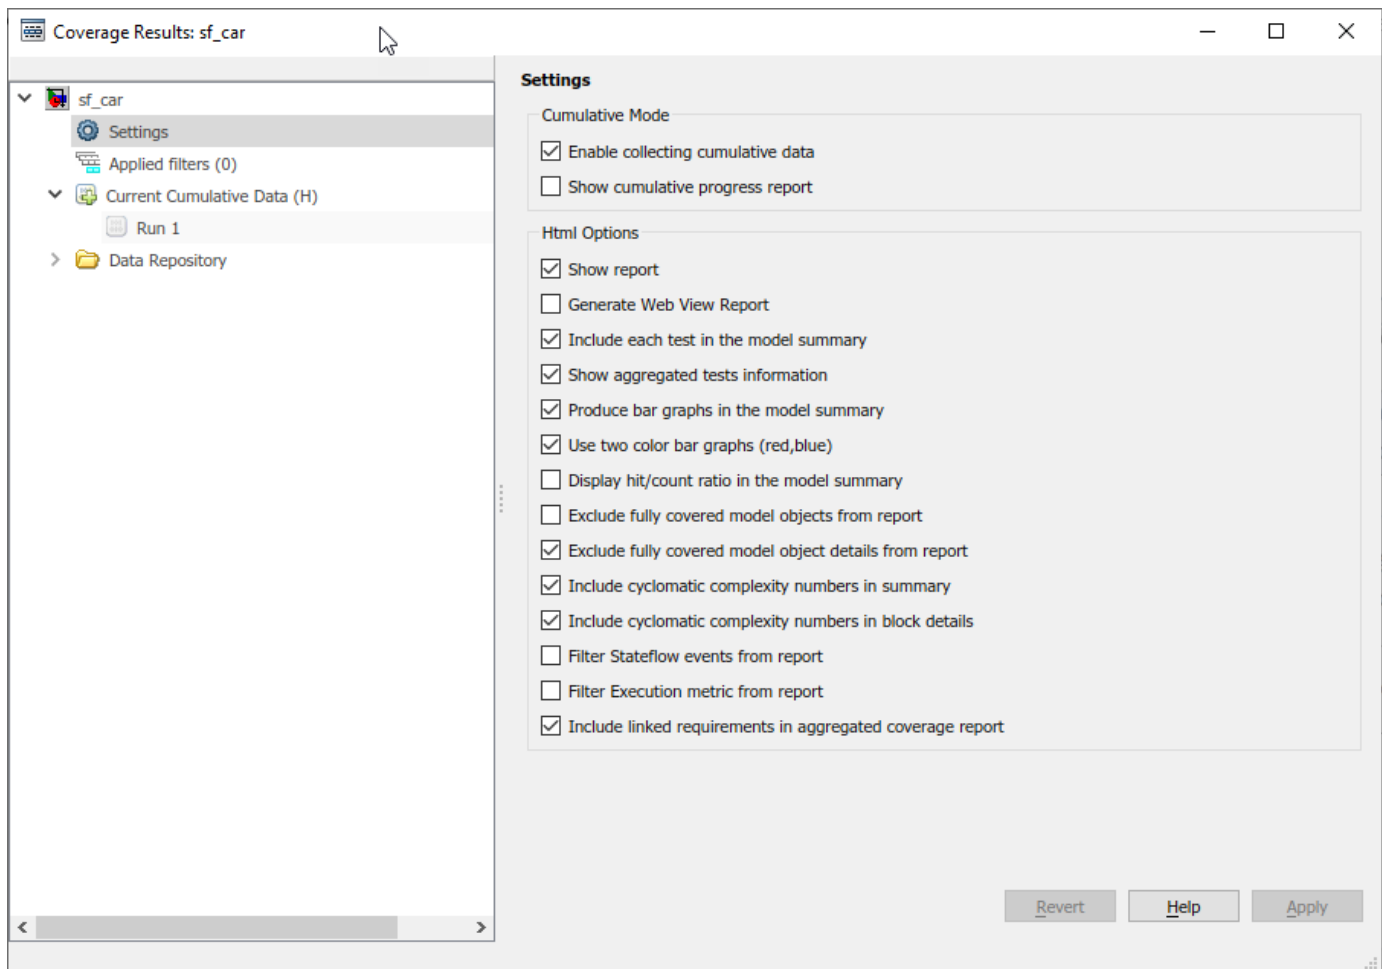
Coverage Results: sf_car

sf_car
Settings
Applied filters (0)
Current Cumulative Data (H)
Run 1
Data Repository

Settings

Cumulative Mode
Enable collecting cumulative data
Show cumulative progress report

Html Options
Show report
Generate Web View Report
Include each test in the model summary
Show aggregated tests information
Produce bar graphs in the model summary
Use two color bar graphs (red,blue)
Display hit/count ratio in the model summary
Exclude fully covered model objects from report
Exclude fully covered model object details from report
Include cyclomatic complexity numbers in summary
Include cyclomatic complexity numbers in block details
Filter Stateflow events from report
Filter Execution metric from report
Include linked requirements in aggregated coverage report

Revert
Help
Apply